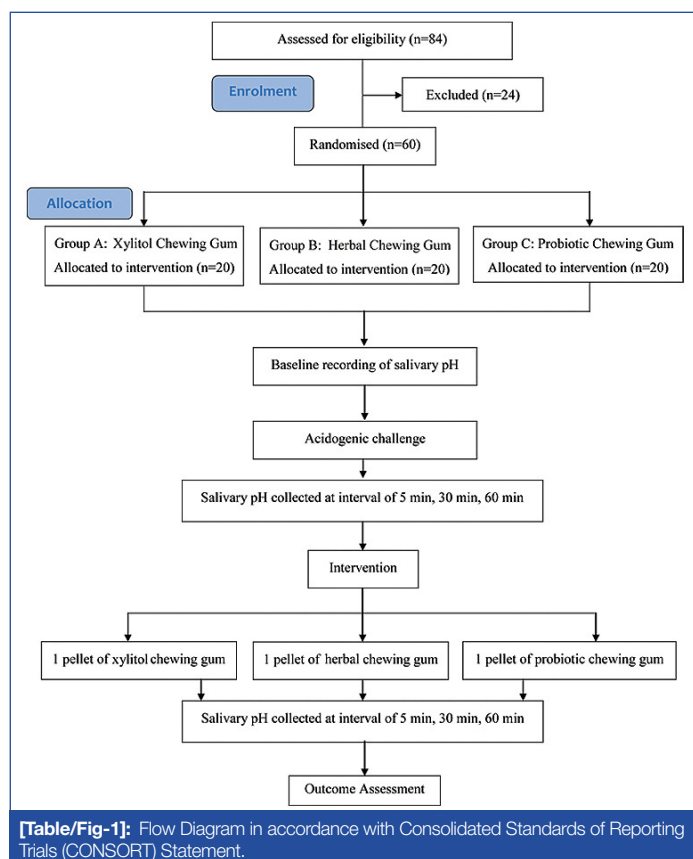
Assessed for eligibility (n=84)

Enrolment

Excluded (n=24)

Randomised (n=60)

Allocation

Group A: Xylitol Chewing Gum
Allocated to intervention (n=20)

Group B: Herbal Chewing Gum
Allocated to intervention (n=20)

Group C: Probiotic Chewing Gum
Allocated to intervention (n=20)

Baseline recording of salivary pH

Acidogenic challenge

Salivary pH collected at interval of 5 min, 30 min, 60 min

Intervention

1 pellet of xylitol chewing gum

1 pellet of herbal chewing gum

1 pellet of probiotic chewing gum

Salivary pH collected at interval of 5 min, 30 min, 60 min

Outcome Assessment

[Table/Fig-1]: Flow Diagram in accordance with Consolidated Standards of Reporting Trials (CONSORT) Statement.